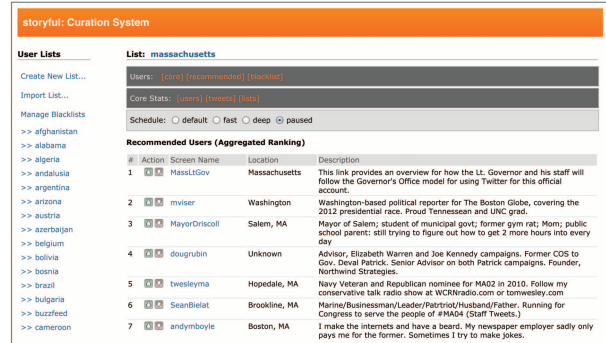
storyful: Curation System

User Lists

Create New List...

Import List...

Manage Blacklists

>> afghanistan
>> alabama
>> algeria
>> andalusia
>> argentina
>> arizona
>> austria
>> azerbaijan
>> belgium
>> bolivia
>> bosnia
>> brazil
>> bulgaria
>> buzzfeed
>> cameroon

List: massachusetts

Users: [core] [recommended] [blacklist]

Core Stats: [users] [tweets] [lists]

Schedule: default fast deep paused

Recommended Users (Aggregated Ranking)

| # | Action | Screen Name | Location | Description |
|---|---|---|---|---|
| 1 | | MassLtGov | Massachusetts | This link provides an overview for how the Lt. Governor and his staff will follow the Governor's Office model for using Twitter for this official account. |
| 2 | | mviser | Washington | Washington-based political reporter for The Boston Globe, covering the 2012 presidential race. Proud Tennessean and UNC grad. |
| 3 | | MayorDriscoll | Salem, MA | Mayor of Salem; student of municipal govt; former gym rat; Mom; public school parent: still trying to figure out how to get 2 more hours into every day |
| 4 | | dougrubin | Unknown | Advisor, Elizabeth Warren and Joe Kennedy campaigns. Former COS to Gov. Deval Patrick. Senior Advisor on both Patrick campaigns. Founder, Northwind Strategies. |
| 5 | | twesleyma | Hopedale, MA | Navy Veteran and Republican nominee for MA02 in 2010. Follow my conservative talk radio show at WCRNradio.com or tomwesley.com |
| 6 | | SeanBielat | Brookline, MA | Marine/Businessman/Leader/Patriot/Husband/Father. Running for Congress to serve the people of #MA04 (Staff Tweets.) |
| 7 | | andymboyle | Boston, MA | I make the internets and have a beard. My newspaper employer sadly only pays me for the former. Sometimes I try to make jokes. |